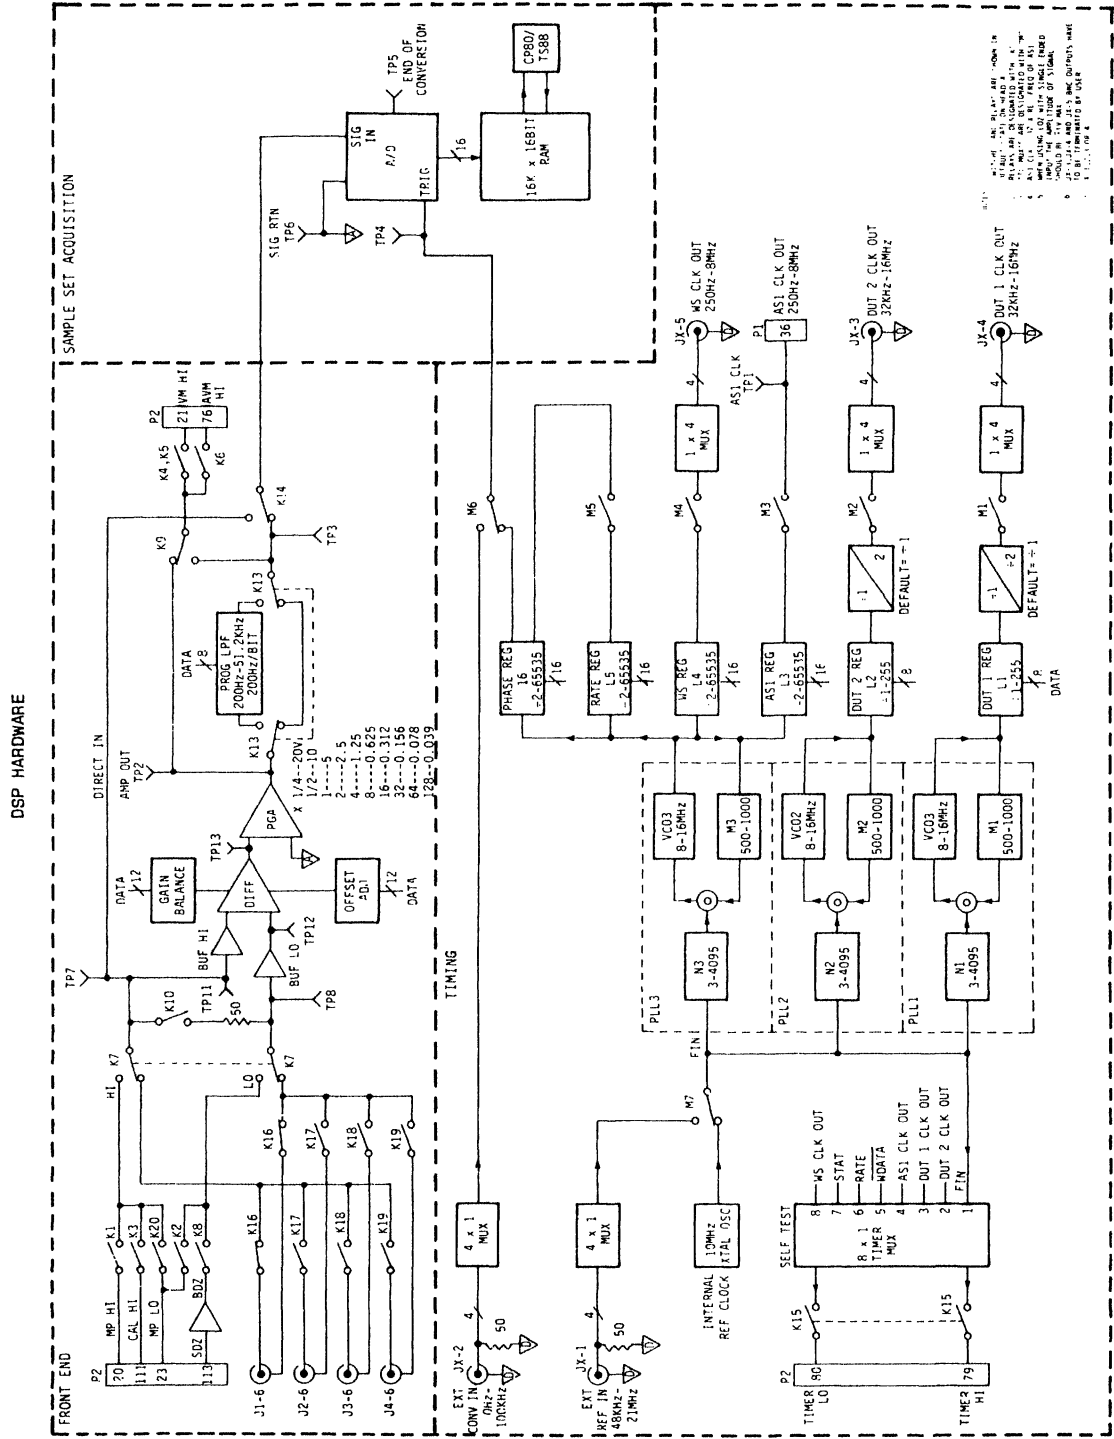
DSP HARDWARE

FRONT END

P2
20 MP HI
111 CAL HI
23 MP LO
113 SDZ

K1 K3 K20 K2 K8
BDZ
J1-6 J2-6 J3-6 J4-6
K16 K17 K18 K19
K16 K17 K18 K19
HI LO
K7 K7
K10
TP11 50
TP7
TP8
BUF HI BUF LO
TP12
DIRECT IN
DATA 12
GAIN BALANCE
DIFF
OFFSET ADJ 12 DATA
TP13
PGA
AMP OUT TP2
x 1/4--20V
1/2--10
1---5
2---2.5
4---1.25
8---0.625
16---0.312
32---0.156
64---0.078
128--0.039
K13
DATA 8
PROG LPF 200Hz-51.2KHz 200Hz/BIT
K13
K9
K14
TP3
K4,K5 K6
P2
21 VM HI
76 AVM HI

SAMPLE SET ACQUISITION

SIG RTN TP6
TP4
SIG IN
A/D
TRIG
TP5 END OF CONVERSION
16
16K x 16BIT RAM
CP80/ TS88

TIMING

EXT CONV IN 0Hz-100KHz JX-2
4 50
4 x 1 MUX
EXT REF IN 48KHz-21MHz JX-1
4 50
4 x 1 MUX
INTERNAL REF CLOCK
10MHz XTAL OSC
M7
FIN
M6

PLL3
N3 3-4095
VCO3 8-16MHz
M3 500-1000
PLL2
N2 3-4095
VCO2 8-16MHz
M2 500-1000
PLL1
N1 3-4095
VCO3 8-16MHz
M1 500-1000

PHASE REG 16 ÷2-65535 16
RATE REG L5 ÷2-65535 16
WS REG L4 ÷2-65535 16
AS1 REG L3 ÷2-65535 16
DUT 2 REG L2 ÷1-255 8
DUT 1 REG L1 ÷1-255 8 DATA

M5 M4 M3 M2 M1
÷1 ÷2 DEFAULT = ÷1
÷1 ÷2 DEFAULT = ÷1

1 x 4 MUX 4
1 x 4 MUX 4
1 x 4 MUX 4

JX-5 WS CLK OUT 250Hz-8MHz
AS1 CLK TP1
P1 36 AS1 CLK OUT 250Hz-8MHz
JX-3 DUT 2 CLK OUT 32KHz-16MHz
JX-4 DUT 1 CLK OUT 32KHz-16MHz

SELF TEST
8 x 1 TIMER MUX
8 WS CLK OUT
7 STAT
6 RATE
5 $\overline{WDATA}$
4 AS1 CLK OUT
3 DUT 1 CLK OUT
2 DUT 2 CLK OUT
1 FIN
K15 K15
P2
TIMER LO 80
TIMER HI 79

NOTES: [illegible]